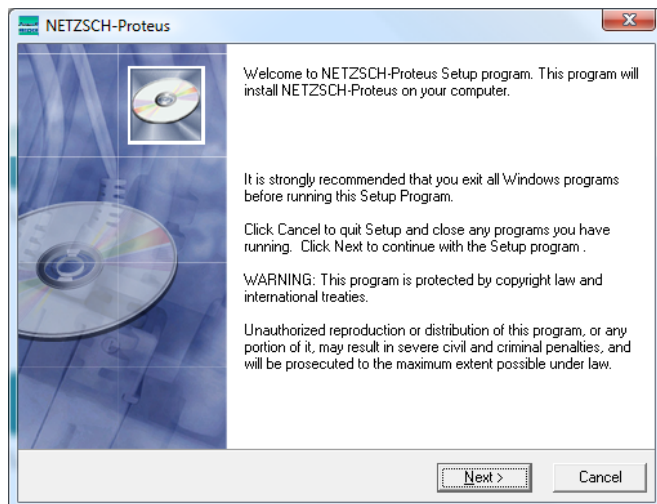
NETZSCH-Proteus

Welcome to NETZSCH-Proteus Setup program. This program will install NETZSCH-Proteus on your computer.

It is strongly recommended that you exit all Windows programs before running this Setup Program.

Click Cancel to quit Setup and close any programs you have running. Click Next to continue with the Setup program .

WARNING: This program is protected by copyright law and international treaties.

Unauthorized reproduction or distribution of this program, or any portion of it, may result in severe civil and criminal penalties, and will be prosecuted to the maximum extent possible under law.

Next >
Cancel